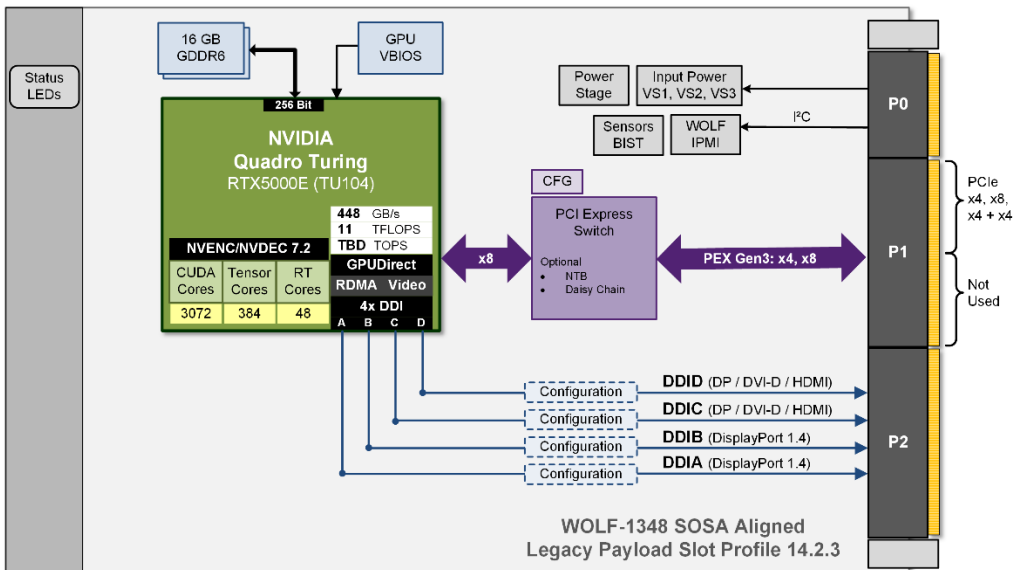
Status LEDs

16 GB GDDR6

GPU VBIOS

256 Bit

NVIDIA
Quadro Turing
RTX5000E (TU104)

448 GB/s
11 TFLOPS
TBD TOPS

NVENC/NVDEC 7.2

GPUDirect

| CUDA Cores | Tensor Cores | RT Cores |
|---|---|---|
| 3072 | 384 | 48 |

RDMA Video

4x DDI
A B C D

x8

CFG

PCI Express Switch

Optional
• NTB
• Daisy Chain

PEX Gen3: x4, x8

Power Stage

Input Power VS1, VS2, VS3

Sensors BIST

WOLF IPMI

I²C

P0

P1

P2

PCIe x4, x8, x4 + x4

Not Used

Configuration
DDID (DP / DVI-D / HDMI)

Configuration
DDIC (DP / DVI-D / HDMI)

Configuration
DDIB (DisplayPort 1.4)

Configuration
DDIA (DisplayPort 1.4)

WOLF-1348 SOSA Aligned
Legacy Payload Slot Profile 14.2.3